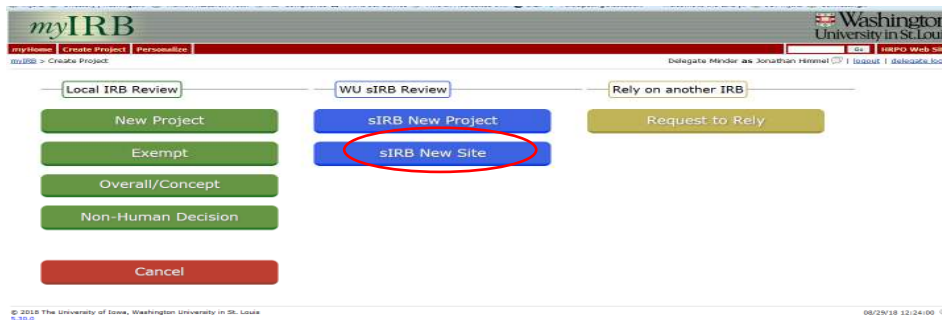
myIRB

Washington University in St. Loui

myHome Create Project Personalize

Go HRPO Web Sit

myIRB > Create Project

Delegate Minder as Jonathan Himmel | logout | delegate lo

Local IRB Review

New Project

Exempt

Overall/Concept

Non-Human Decision

Cancel

WU sIRB Review

sIRB New Project

sIRB New Site

Rely on another IRB

Request to Rely

© 2018 The University of Iowa, Washington University in St. Louis
5.30.0

08/29/18 12:24:00